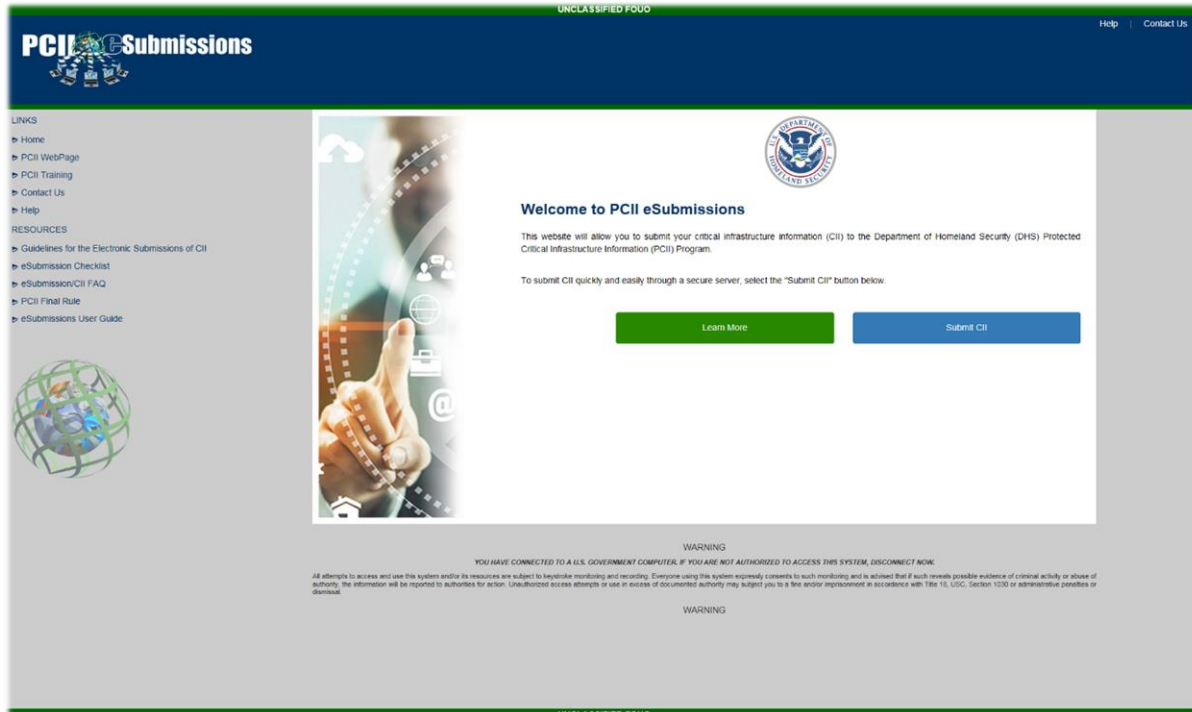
UNCLASSIFIED FOUO

PCII eSubmissions

Help | Contact Us

LINKS
Home
PCII WebPage
PCII Training
Contact Us
Help
RESOURCES
Guidelines for the Electronic Submissions of CII
eSubmission Checklist
eSubmission/CII FAQ
PCII Final Rule
eSubmissions User Guide

U.S. DEPARTMENT OF HOMELAND SECURITY

Welcome to PCII eSubmissions

This website will allow you to submit your critical infrastructure information (CII) to the Department of Homeland Security (DHS) Protected Critical Infrastructure Information (PCII) Program.

To submit CII quickly and easily through a secure server, select the "Submit CII" button below.

Learn More

Submit CII

WARNING

YOU HAVE CONNECTED TO A U.S. GOVERNMENT COMPUTER. IF YOU ARE NOT AUTHORIZED TO ACCESS THIS SYSTEM, DISCONNECT NOW.

All attempts to access and use this system and/or its resources are subject to keystroke monitoring and recording. Everyone using this system expressly consents to such monitoring and is advised that if such reveals possible evidence of criminal activity or abuse of authority, the information will be reported to authorities for action. Unauthorized access attempts or use in excess of documented authority may subject you to a fine and/or imprisonment in accordance with Title 18, USC, Section 1030 or administrative penalties or dismissal.

WARNING

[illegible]